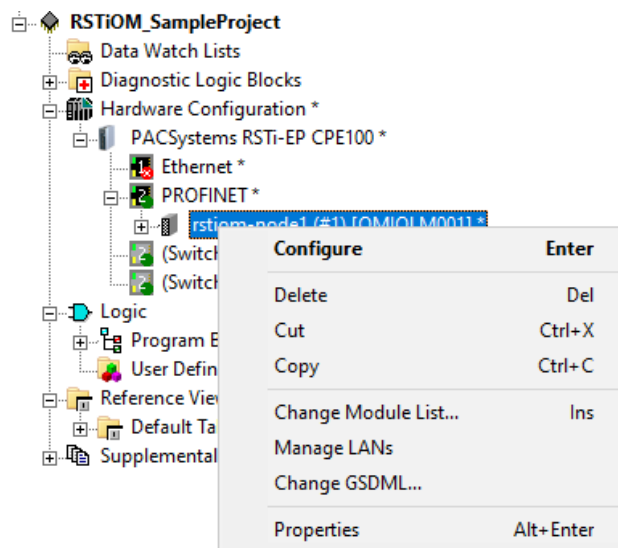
RSTiOM_SampleProject
Data Watch Lists
Diagnostic Logic Blocks
Hardware Configuration *
PACSystems RSTi-EP CPE100 *
Ethernet *
PROFINET *
rstiom-node1 (#1) [OMIOLM001] *
(Switch
(Switch
Logic
Program B
User Defin
Reference View
Default Ta
Supplemental

| | |
|---|---|
| Configure | Enter |
| Delete | Del |
| Cut | Ctrl+X |
| Copy | Ctrl+C |
| Change Module List... | Ins |
| Manage LANs | |
| Change GSDML... | |
| Properties | Alt+Enter |